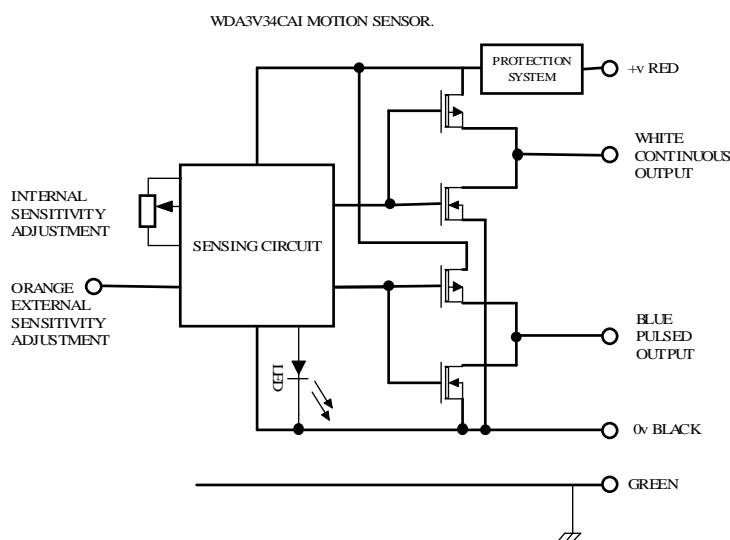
WDA3V34CAI MOTION SENSOR.

PROTECTION SYSTEM

+v RED

WHITE CONTINUOUS OUTPUT

INTERNAL SENSITIVITY ADJUSTMENT

SENSING CIRCUIT

ORANGE EXTERNAL SENSITIVITY ADJUSTMENT

BLUE PULSED OUTPUT

LED

0v BLACK

GREEN